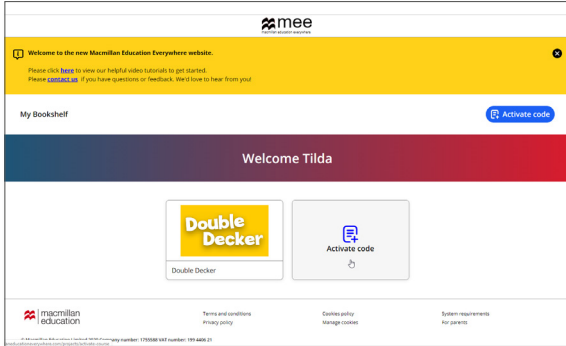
mee
macmillan education everywhere

Welcome to the new Macmillan Education Everywhere website.

Please click here to view our helpful video tutorials to get started.
Please contact us if you have questions or feedback. We'd love to hear from you!

My Bookshelf

Activate code

Welcome Tilda

Double Decker

Double Decker

Activate code

macmillan education

Terms and conditions
Privacy policy

Cookies policy
Manage cookies

System requirements
For parents

© Macmillan Education Limited 2020 Company number: 1755588 VAT number: 199 4406 21